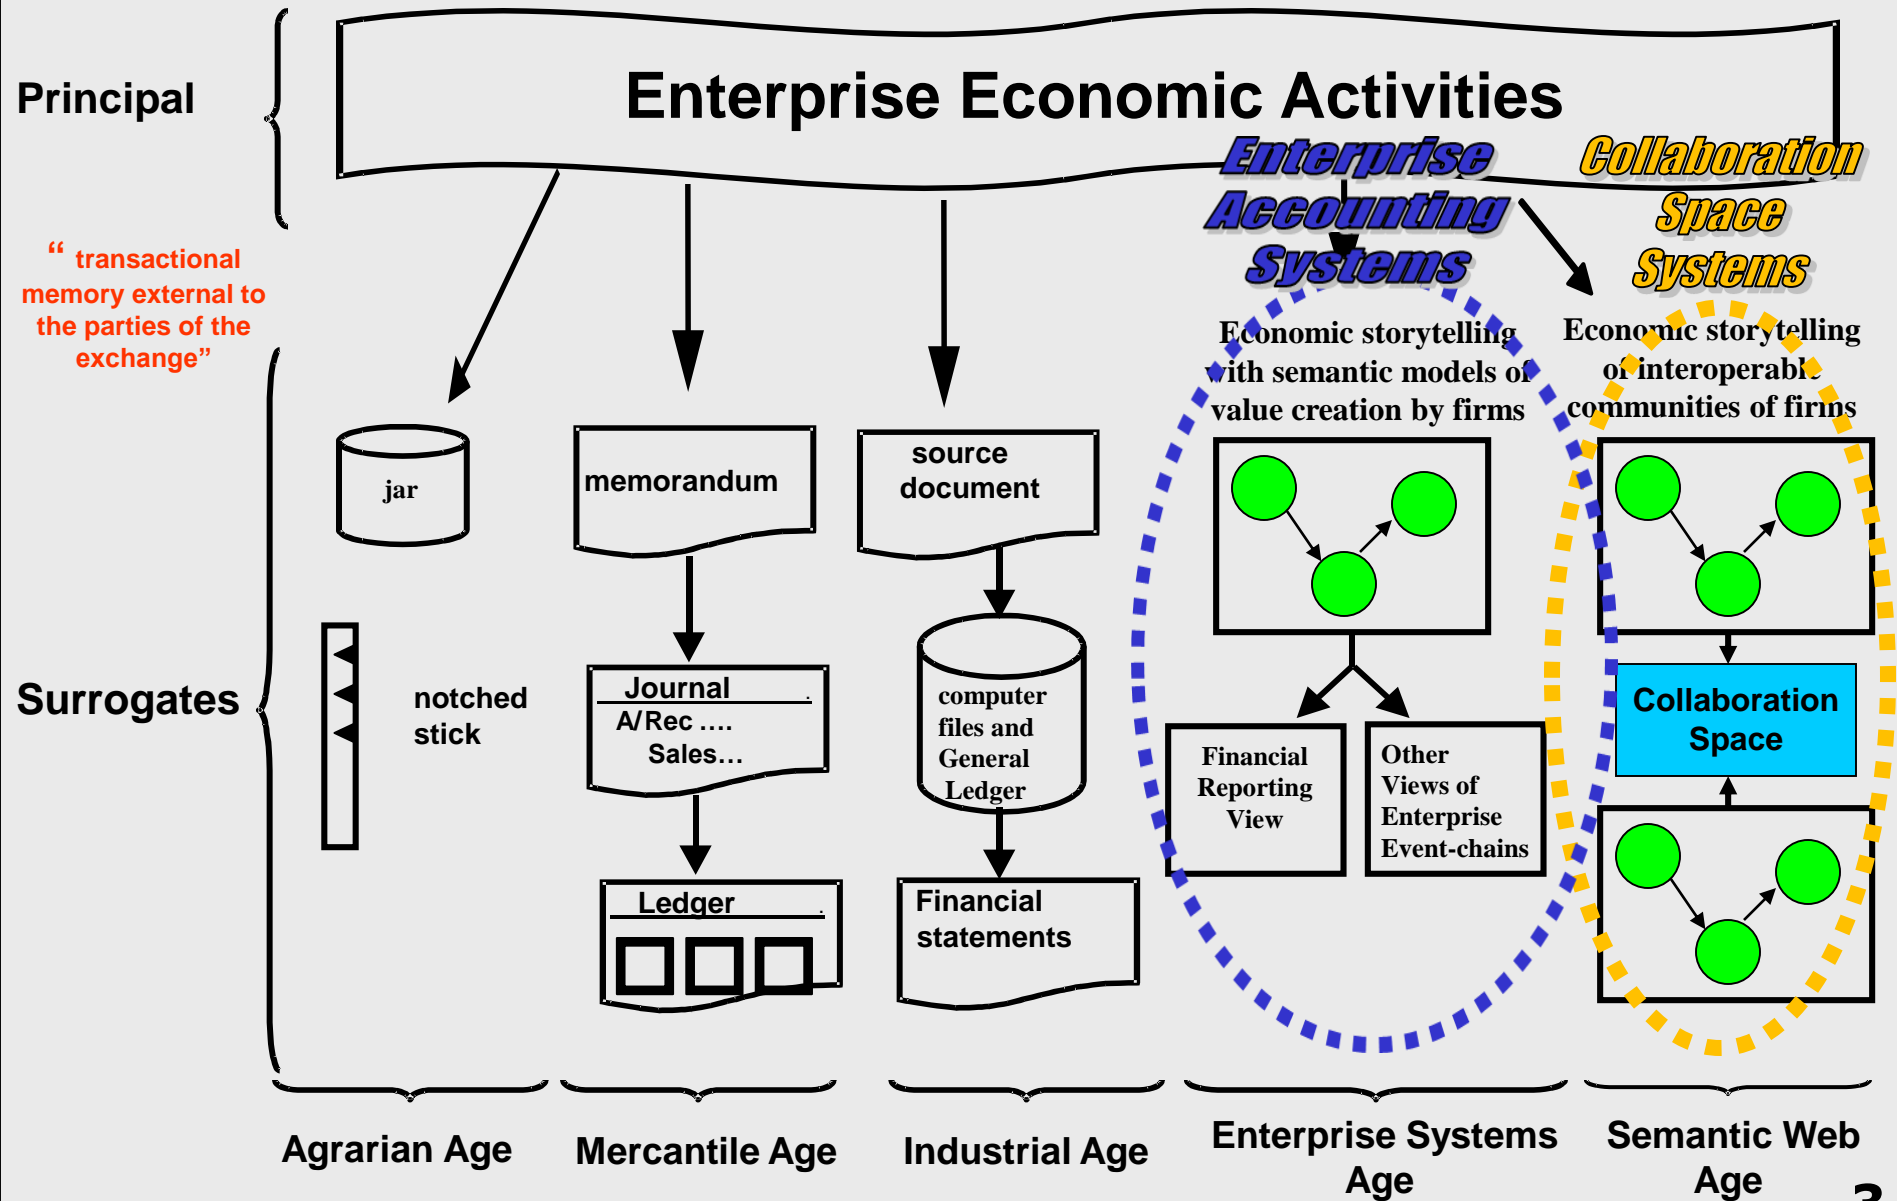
Principal

Enterprise Economic Activities

Enterprise Accounting Systems

Collaboration Space Systems

" transactional memory external to the parties of the exchange"

Economic storytelling with semantic models of value creation by firms

Economic storytelling of interoperable communities of firms

Surrogates

jar

memorandum

source document

notched stick

Journal
A/Rec ....
Sales...

computer files and General Ledger

Ledger

Financial statements

Financial Reporting View

Other Views of Enterprise Event-chains

Collaboration Space

Agrarian Age

Mercantile Age

Industrial Age

Enterprise Systems Age

Semantic Web Age

3